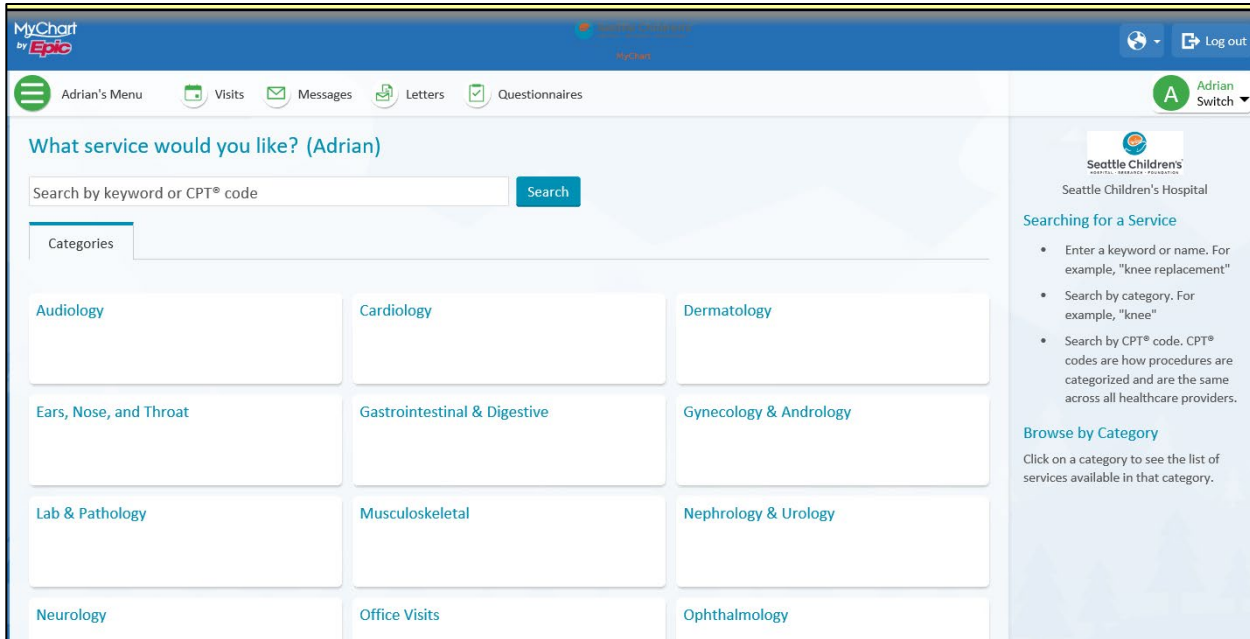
MyChart by Epic

Seattle Children's
MyChart

Log out

Adrian's Menu Visits Messages Letters Questionnaires

A Adrian Switch

What service would you like? (Adrian)

Search by keyword or CPT® code

Search

Categories

Audiology

Cardiology

Dermatology

Ears, Nose, and Throat

Gastrointestinal & Digestive

Gynecology & Andrology

Lab & Pathology

Musculoskeletal

Nephrology & Urology

Neurology

Office Visits

Ophthalmology

Seattle Children's
HOSPITAL · RESEARCH · FOUNDATION

Seattle Children's Hospital

Searching for a Service

- Enter a keyword or name. For example, "knee replacement"
- Search by category. For example, "knee"
- Search by CPT® code. CPT® codes are how procedures are categorized and are the same across all healthcare providers.

Browse by Category

Click on a category to see the list of services available in that category.